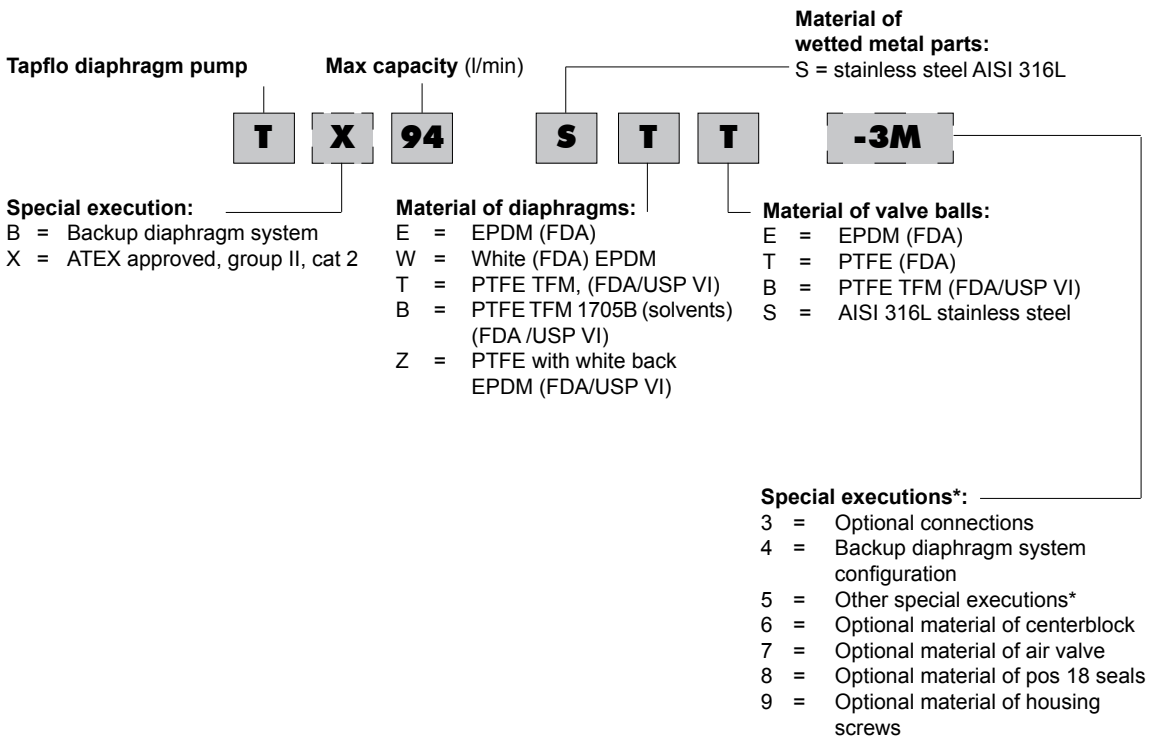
Tapflo diaphragm pump

Max capacity (l/min)

Material of wetted metal parts:
S = stainless steel AISI 316L

T X 94 S T T -3M

Special execution:
B = Backup diaphragm system
X = ATEX approved, group II, cat 2

Material of diaphragms:
E = EPDM (FDA)
W = White (FDA) EPDM
T = PTFE TFM, (FDA/USP VI)
B = PTFE TFM 1705B (solvents) (FDA /USP VI)
Z = PTFE with white back EPDM (FDA/USP VI)

Material of valve balls:
E = EPDM (FDA)
T = PTFE (FDA)
B = PTFE TFM (FDA/USP VI)
S = AISI 316L stainless steel

Special executions*:
3 = Optional connections
4 = Backup diaphragm system configuration
5 = Other special executions*
6 = Optional material of centerblock
7 = Optional material of air valve
8 = Optional material of pos 18 seals
9 = Optional material of housing screws